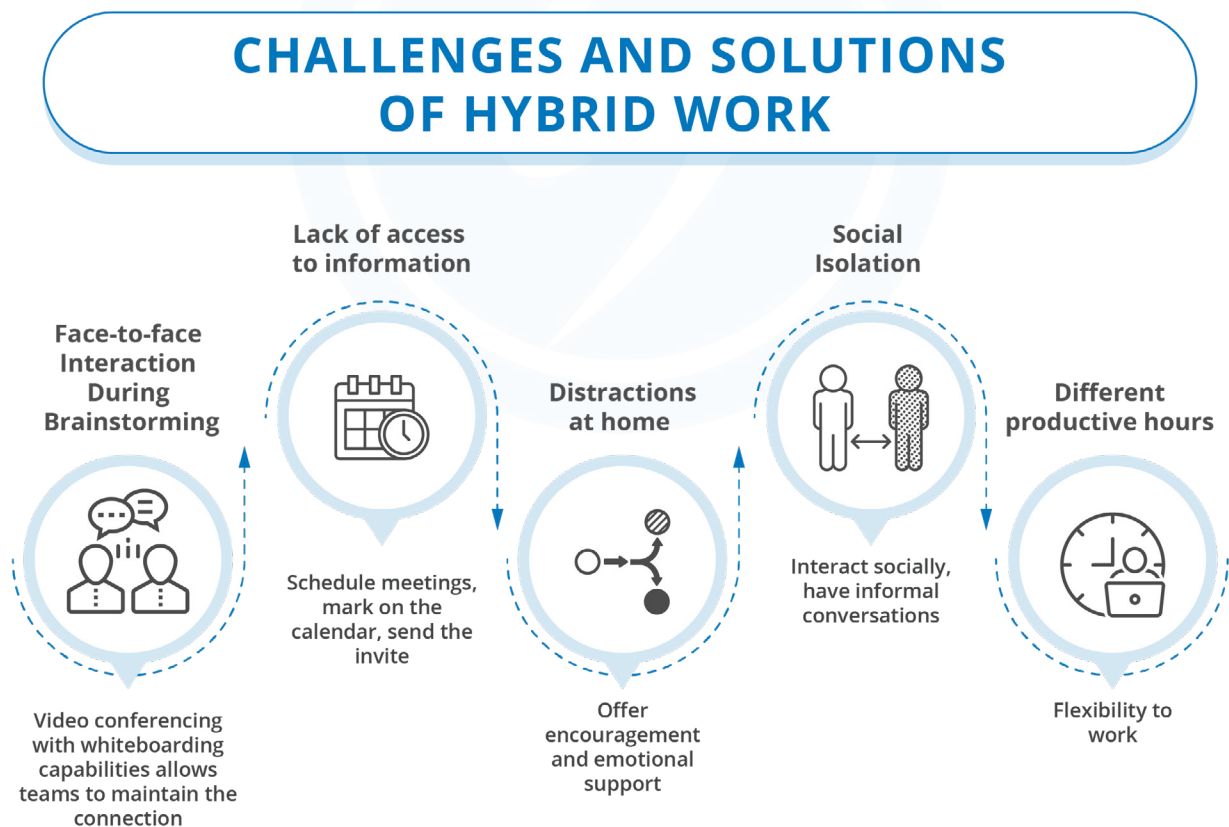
CHALLENGES AND SOLUTIONS OF HYBRID WORK

Face-to-face Interaction During Brainstorming

Video conferencing with whiteboarding capabilities allows teams to maintain the connection

Lack of access to information

Schedule meetings, mark on the calendar, send the invite

Distractions at home

Offer encouragement and emotional support

Social Isolation

Interact socially, have informal conversations

Different productive hours

Flexibility to work